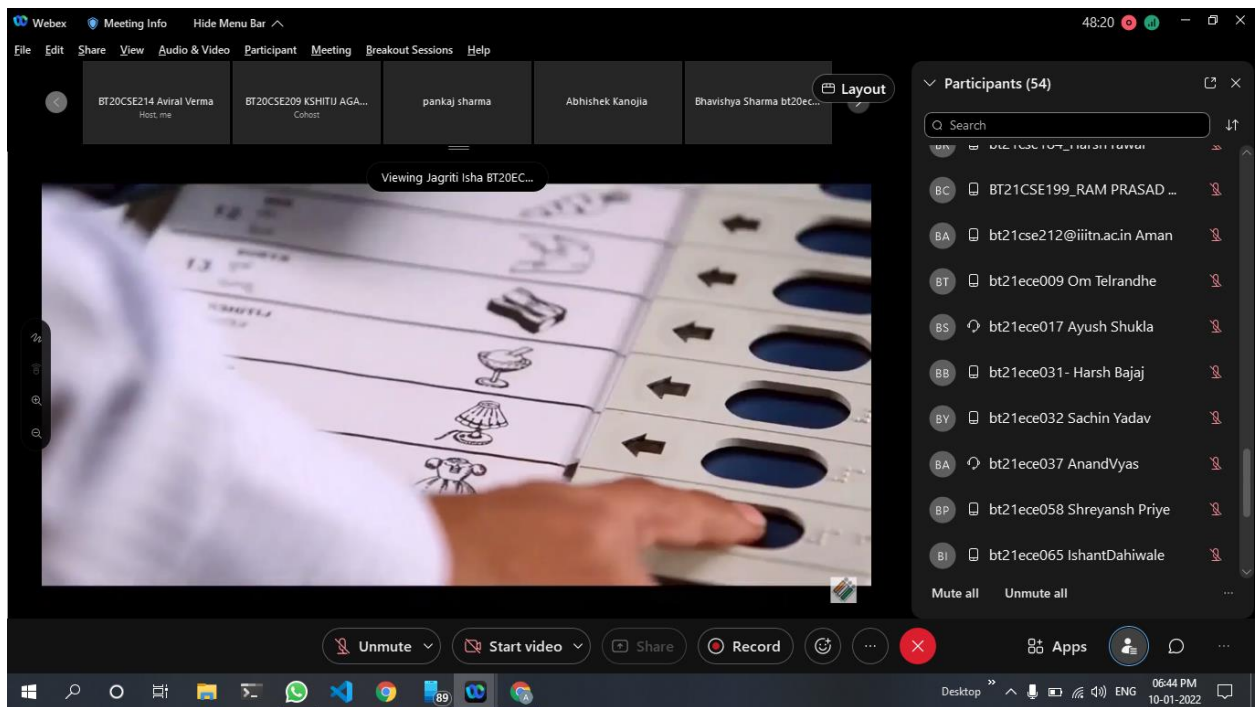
Webex Meeting Info Hide Menu Bar

48:20

File Edit Share View Audio & Video Participant Meeting Breakout Sessions Help

BT20CSE214 Aviral Verma
Host, me

BT20CSE209 KSHITIJ AGA...
Cohost

pankaj sharma

Abhishek Kanojia

Bhavishya Sharma bt20ec...

Layout

Viewing Jagriti Isha BT20EC...

12

13

Participants (54)

Search

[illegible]

BC BT21CSE199_RAM PRASAD ...

BA bt21cse212@iiitn.ac.in Aman

BT bt21ece009 Om Telrandhe

BS bt21ece017 Ayush Shukla

BB bt21ece031- Harsh Bajaj

BY bt21ece032 Sachin Yadav

BA bt21ece037 AnandVyas

BP bt21ece058 Shreyansh Priye

BI bt21ece065 IshantDahiwale

Mute all Unmute all

Unmute Start video Share Record

Apps

89

Desktop ENG 06:44 PM 10-01-2022